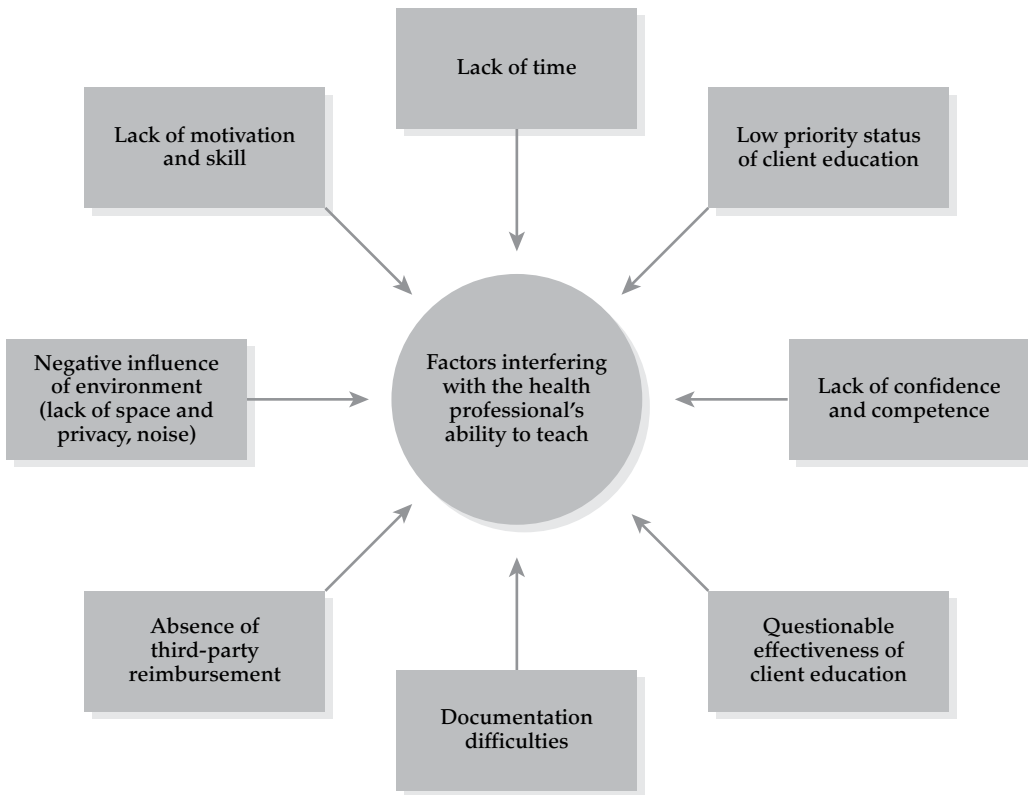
Lack of time

Lack of motivation and skill

Low priority status of client education

Negative influence of environment (lack of space and privacy, noise)

Factors interfering with the health professional's ability to teach

Lack of confidence and competence

Absence of third-party reimbursement

Questionable effectiveness of client education

Documentation difficulties